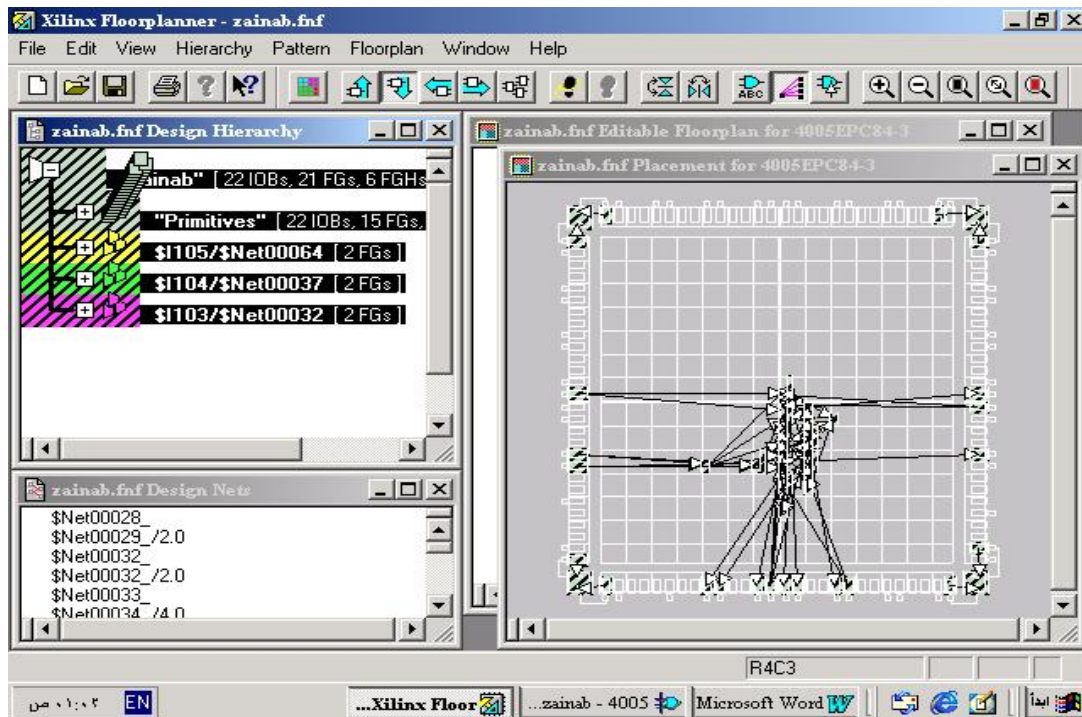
Xilinx Floorplanner - zainab.fnf

File Edit View Hierarchy Pattern Floorplan Window Help

zainab.fnf Design Hierarchy

"zainab" [22 IOBs, 21 FGs, 6 FGHs

"Primitives" [22 IOBs, 15 FGs,

$I105/$Net00064 [2 FGs]

$I104/$Net00037 [2 FGs]

$I103/$Net00032 [2 FGs]

zainab.fnf Design Nets

$Net00028_
$Net00029_/2.0
$Net00032_
$Net00032_/2.0
$Net00033_
$Net00034_/4.0

zainab.fnf Editable Floorplan for 4005EPC84-3

zainab.fnf Placement for 4005EPC84-3

R4C3

EN ۰۱:۰۲ ص

...Xilinx Floor

...zainab - 4005

Microsoft Word

ابدأ